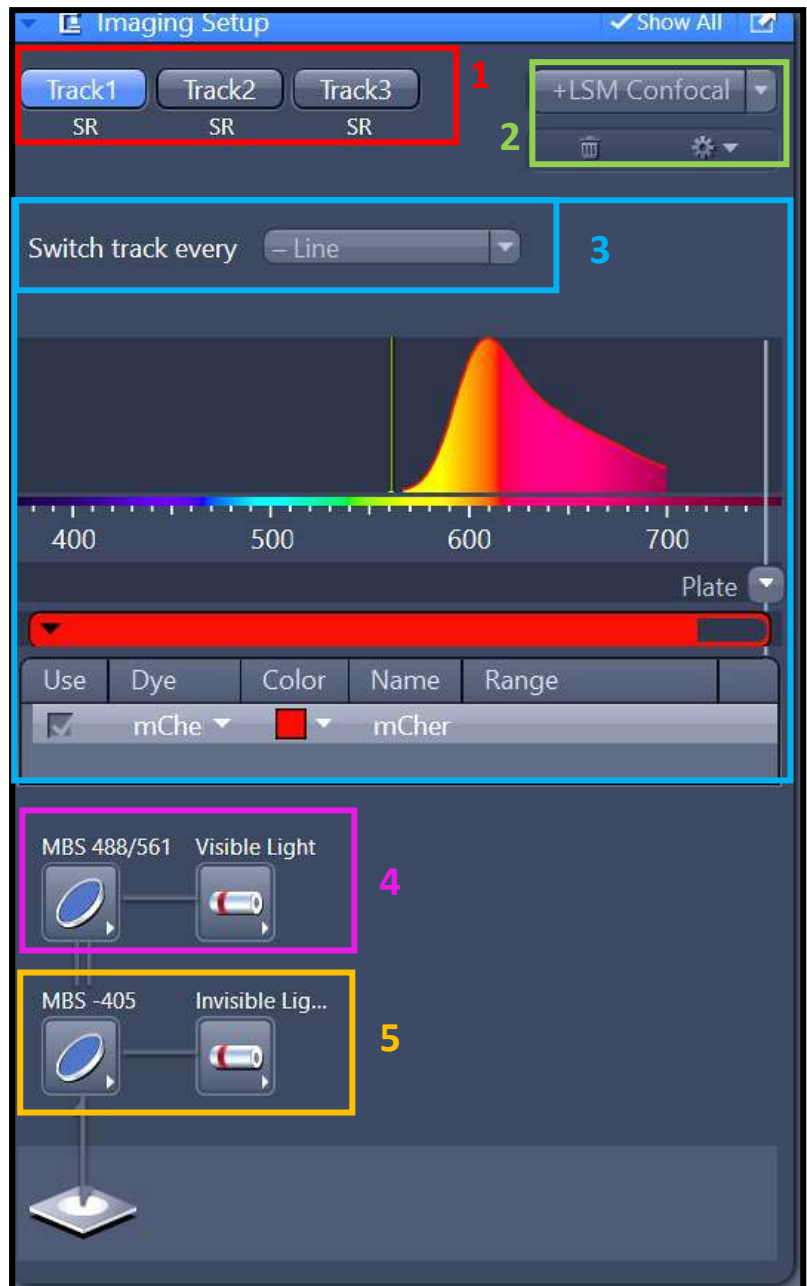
Imaging Setup
✓ Show All

Track1 Track2 Track3
SR SR SR
1

+LSM Confocal
2

Switch track every – Line
3

400 500 600 700

Plate

| Use | Dye | Color | Name | Range |
|---|---|---|---|---|
| ☑ | mChe | | mCher | |

MBS 488/561 Visible Light
4

MBS -405 Invisible Lig...
5